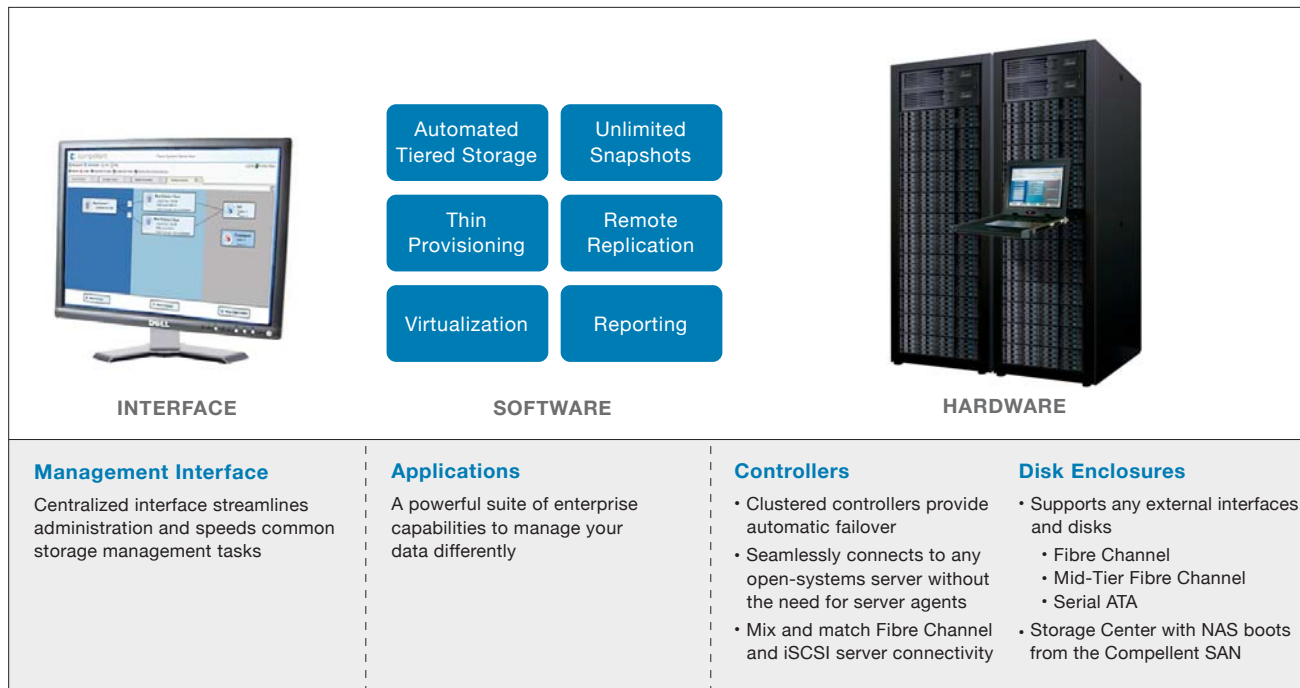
INTERFACE

Automated Tiered Storage

Unlimited Snapshots

Thin Provisioning

Remote Replication

Virtualization

Reporting

SOFTWARE

HARDWARE

Management Interface

Centralized interface streamlines administration and speeds common storage management tasks

Applications

A powerful suite of enterprise capabilities to manage your data differently

Controllers

• Clustered controllers provide automatic failover

• Seamlessly connects to any open-systems server without the need for server agents

• Mix and match Fibre Channel and iSCSI server connectivity

Disk Enclosures

• Supports any external interfaces and disks

• Fibre Channel

• Mid-Tier Fibre Channel

• Serial ATA

• Storage Center with NAS boots from the Compellent SAN